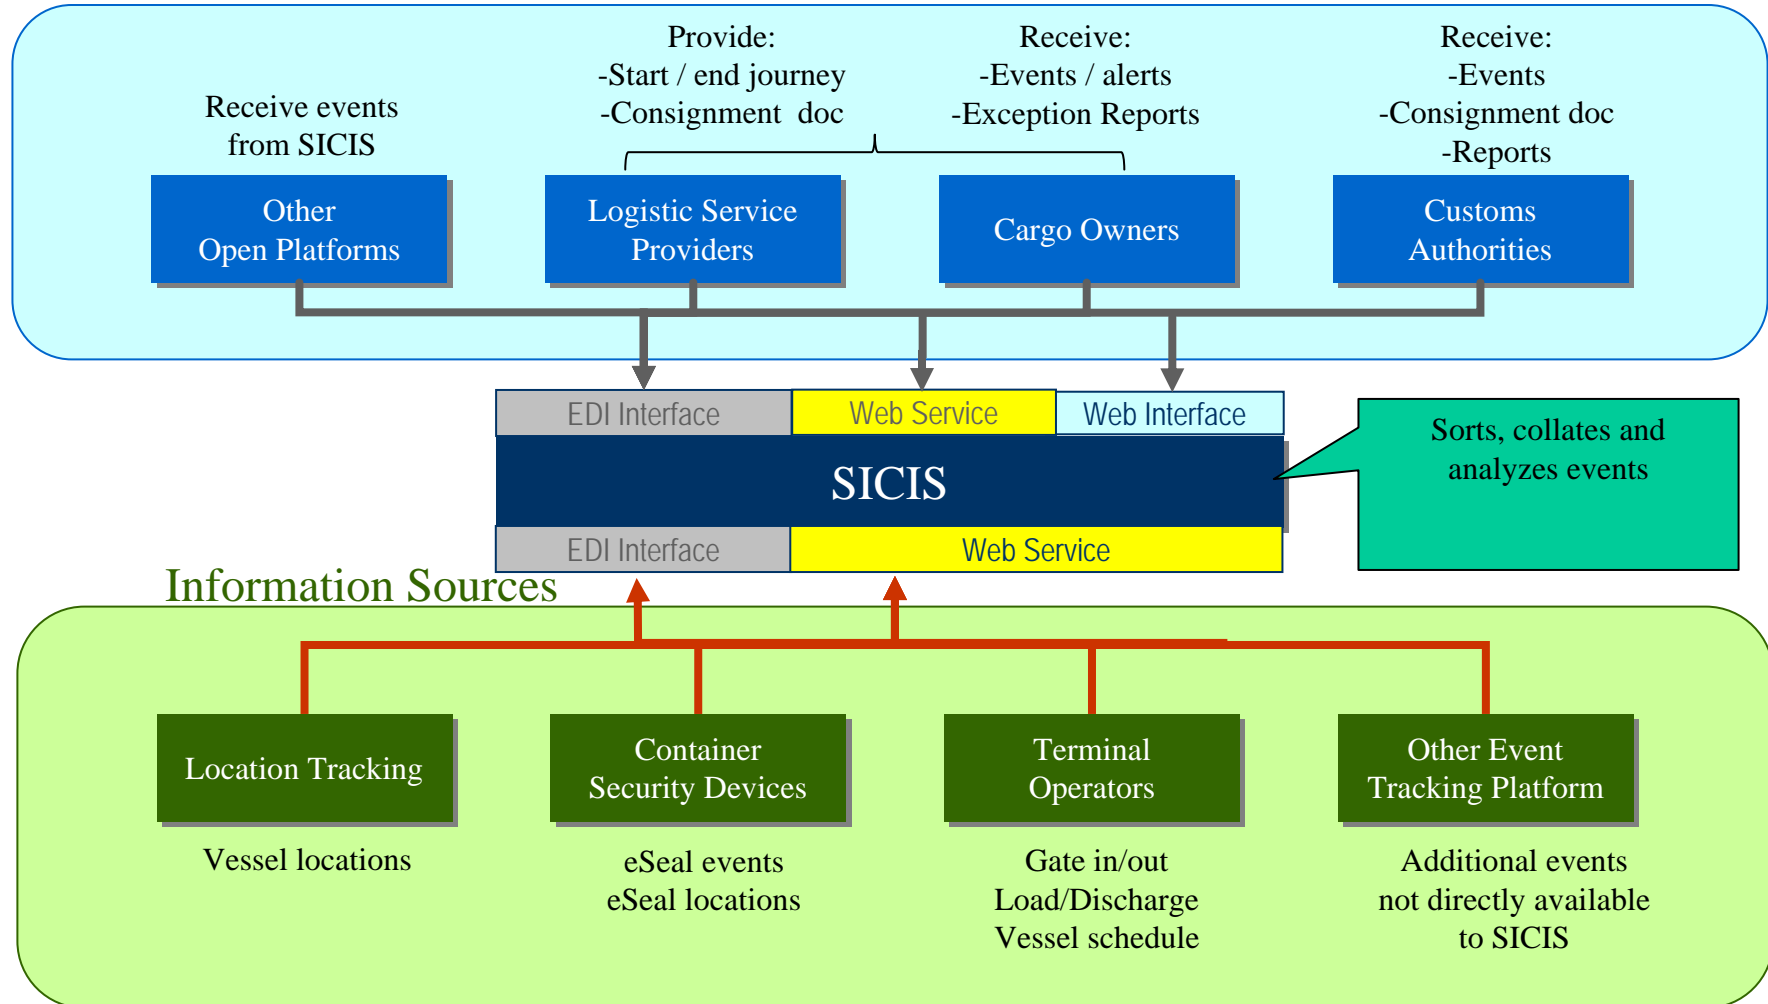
Receive events from SICIS

Provide:
-Start / end journey
-Consignment doc

Receive:
-Events / alerts
-Exception Reports

Receive:
-Events
-Consignment doc
-Reports

Other Open Platforms

Logistic Service Providers

Cargo Owners

Customs Authorities

EDI Interface

Web Service

Web Interface

SICIS

Sorts, collates and analyzes events

EDI Interface

Web Service

Information Sources

Location Tracking

Container Security Devices

Terminal Operators

Other Event Tracking Platform

Vessel locations

eSeal events
eSeal locations

Gate in/out
Load/Discharge
Vessel schedule

Additional events not directly available to SICIS